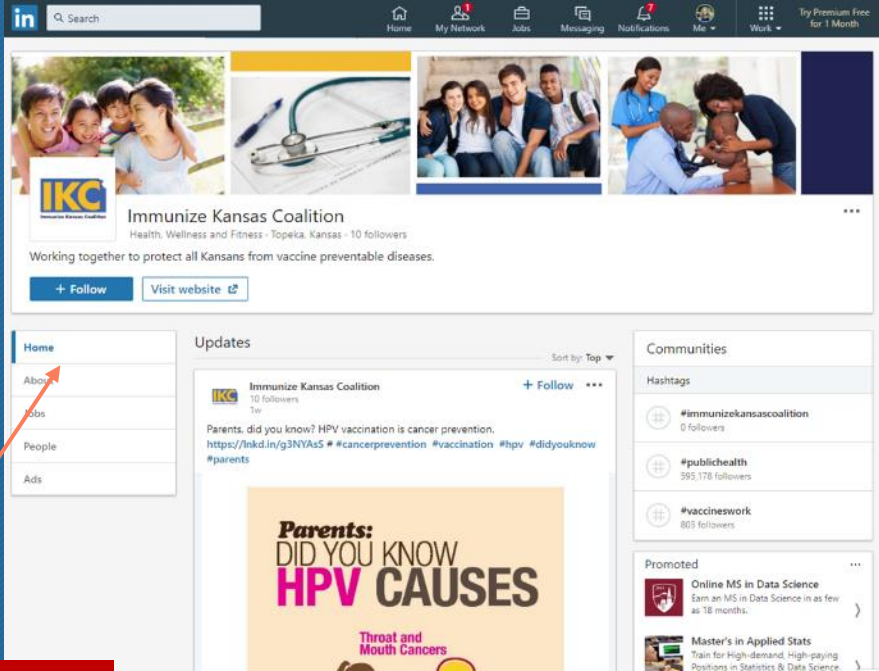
in Search

Home My Network 1 Jobs Messaging Notifications 7 Me Work Try Premium Free for 1 Month

IKC Immunize Kansas Coalition

Immunize Kansas Coalition
Health, Wellness and Fitness · Topeka, Kansas · 10 followers

Working together to protect all Kansans from vaccine preventable diseases.

+ Follow Visit website

Home
About
Jobs
People
Ads

Updates

Sort by: Top

IKC Immunize Kansas Coalition
10 followers
1w

+ Follow

Parents, did you know? HPV vaccination is cancer prevention. https://lnkd.in/g3NYAsS # #cancerprevention #vaccination #hpv #didyouknow #parents

Parents: DID YOU KNOW HPV CAUSES

Throat and Mouth Cancers

Communities

Hashtags

#immunizekansascoalition
0 followers

#publichealth
395,178 followers

#vaccineswork
803 followers

Promoted

Online MS in Data Science
Earn an MS in Data Science in as few as 18 months.

Master's in Applied Stats
Train for High-demand, High-paying Positions in Statistics & Data Science.